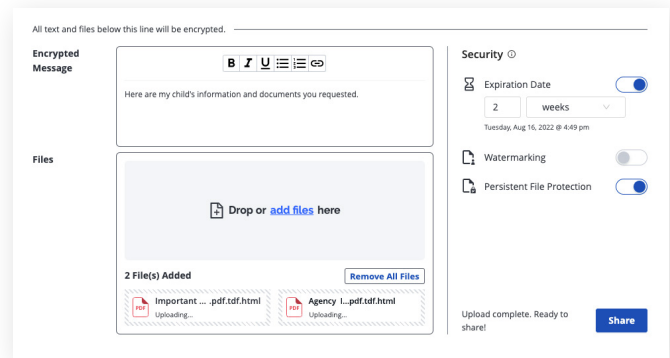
All text and files below this line will be encrypted.

Encrypted Message

B I U

Here are my child's information and documents you requested.

Files

Drop or add files here

2 File(s) Added

Remove All Files

PDF Important ... .pdf.tdf.html
Uploading...

PDF Agency I...pdf.tdf.html
Uploading...

Security ⓘ

Expiration Date

2

weeks

Tuesday, Aug 16, 2022 @ 4:49 pm

Watermarking

Persistent File Protection

Upload complete. Ready to share!

Share